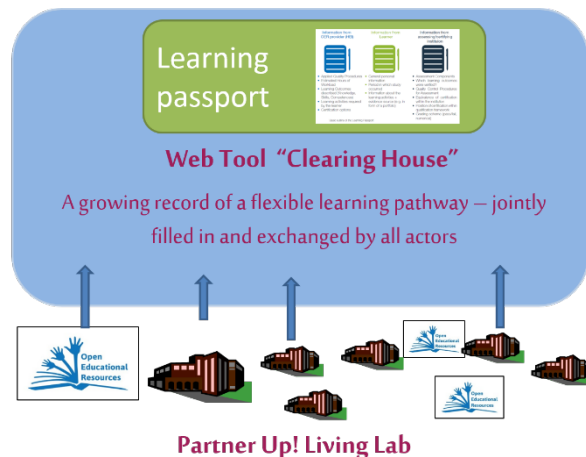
Learning passport

Information from ECTS provider (HEI)

Information from learner

Information from assessor (profiling institution)

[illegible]

Web Tool "Clearing House"

A growing record of a flexible learning pathway – jointly filled in and exchanged by all actors

Open Educational Resources

Open Educational Resources

Open Educational Resources

Partner Up! Living Lab